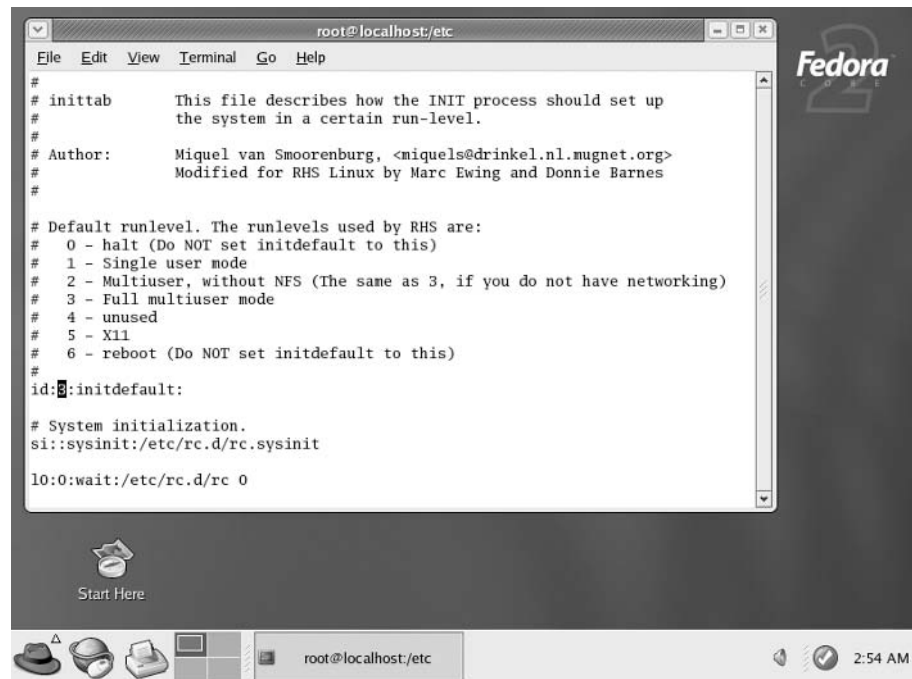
root@localhost:/etc

File Edit View Terminal Go Help

Fedora
CORE
2

#
# inittab This file describes how the INIT process should set up
# the system in a certain run-level.
#
# Author: Miquel van Smoorenburg, <miquels@drinkel.nl.mugnet.org>
# Modified for RHS Linux by Marc Ewing and Donnie Barnes
#

# Default runlevel. The runlevels used by RHS are:
# 0 - halt (Do NOT set initdefault to this)
# 1 - Single user mode
# 2 - Multiuser, without NFS (The same as 3, if you do not have networking)
# 3 - Full multiuser mode
# 4 - unused
# 5 - X11
# 6 - reboot (Do NOT set initdefault to this)
#
id:3:initdefault:

# System initialization.
si::sysinit:/etc/rc.d/rc.sysinit

l0:0:wait:/etc/rc.d/rc 0

Start Here

root@localhost:/etc

2:54 AM